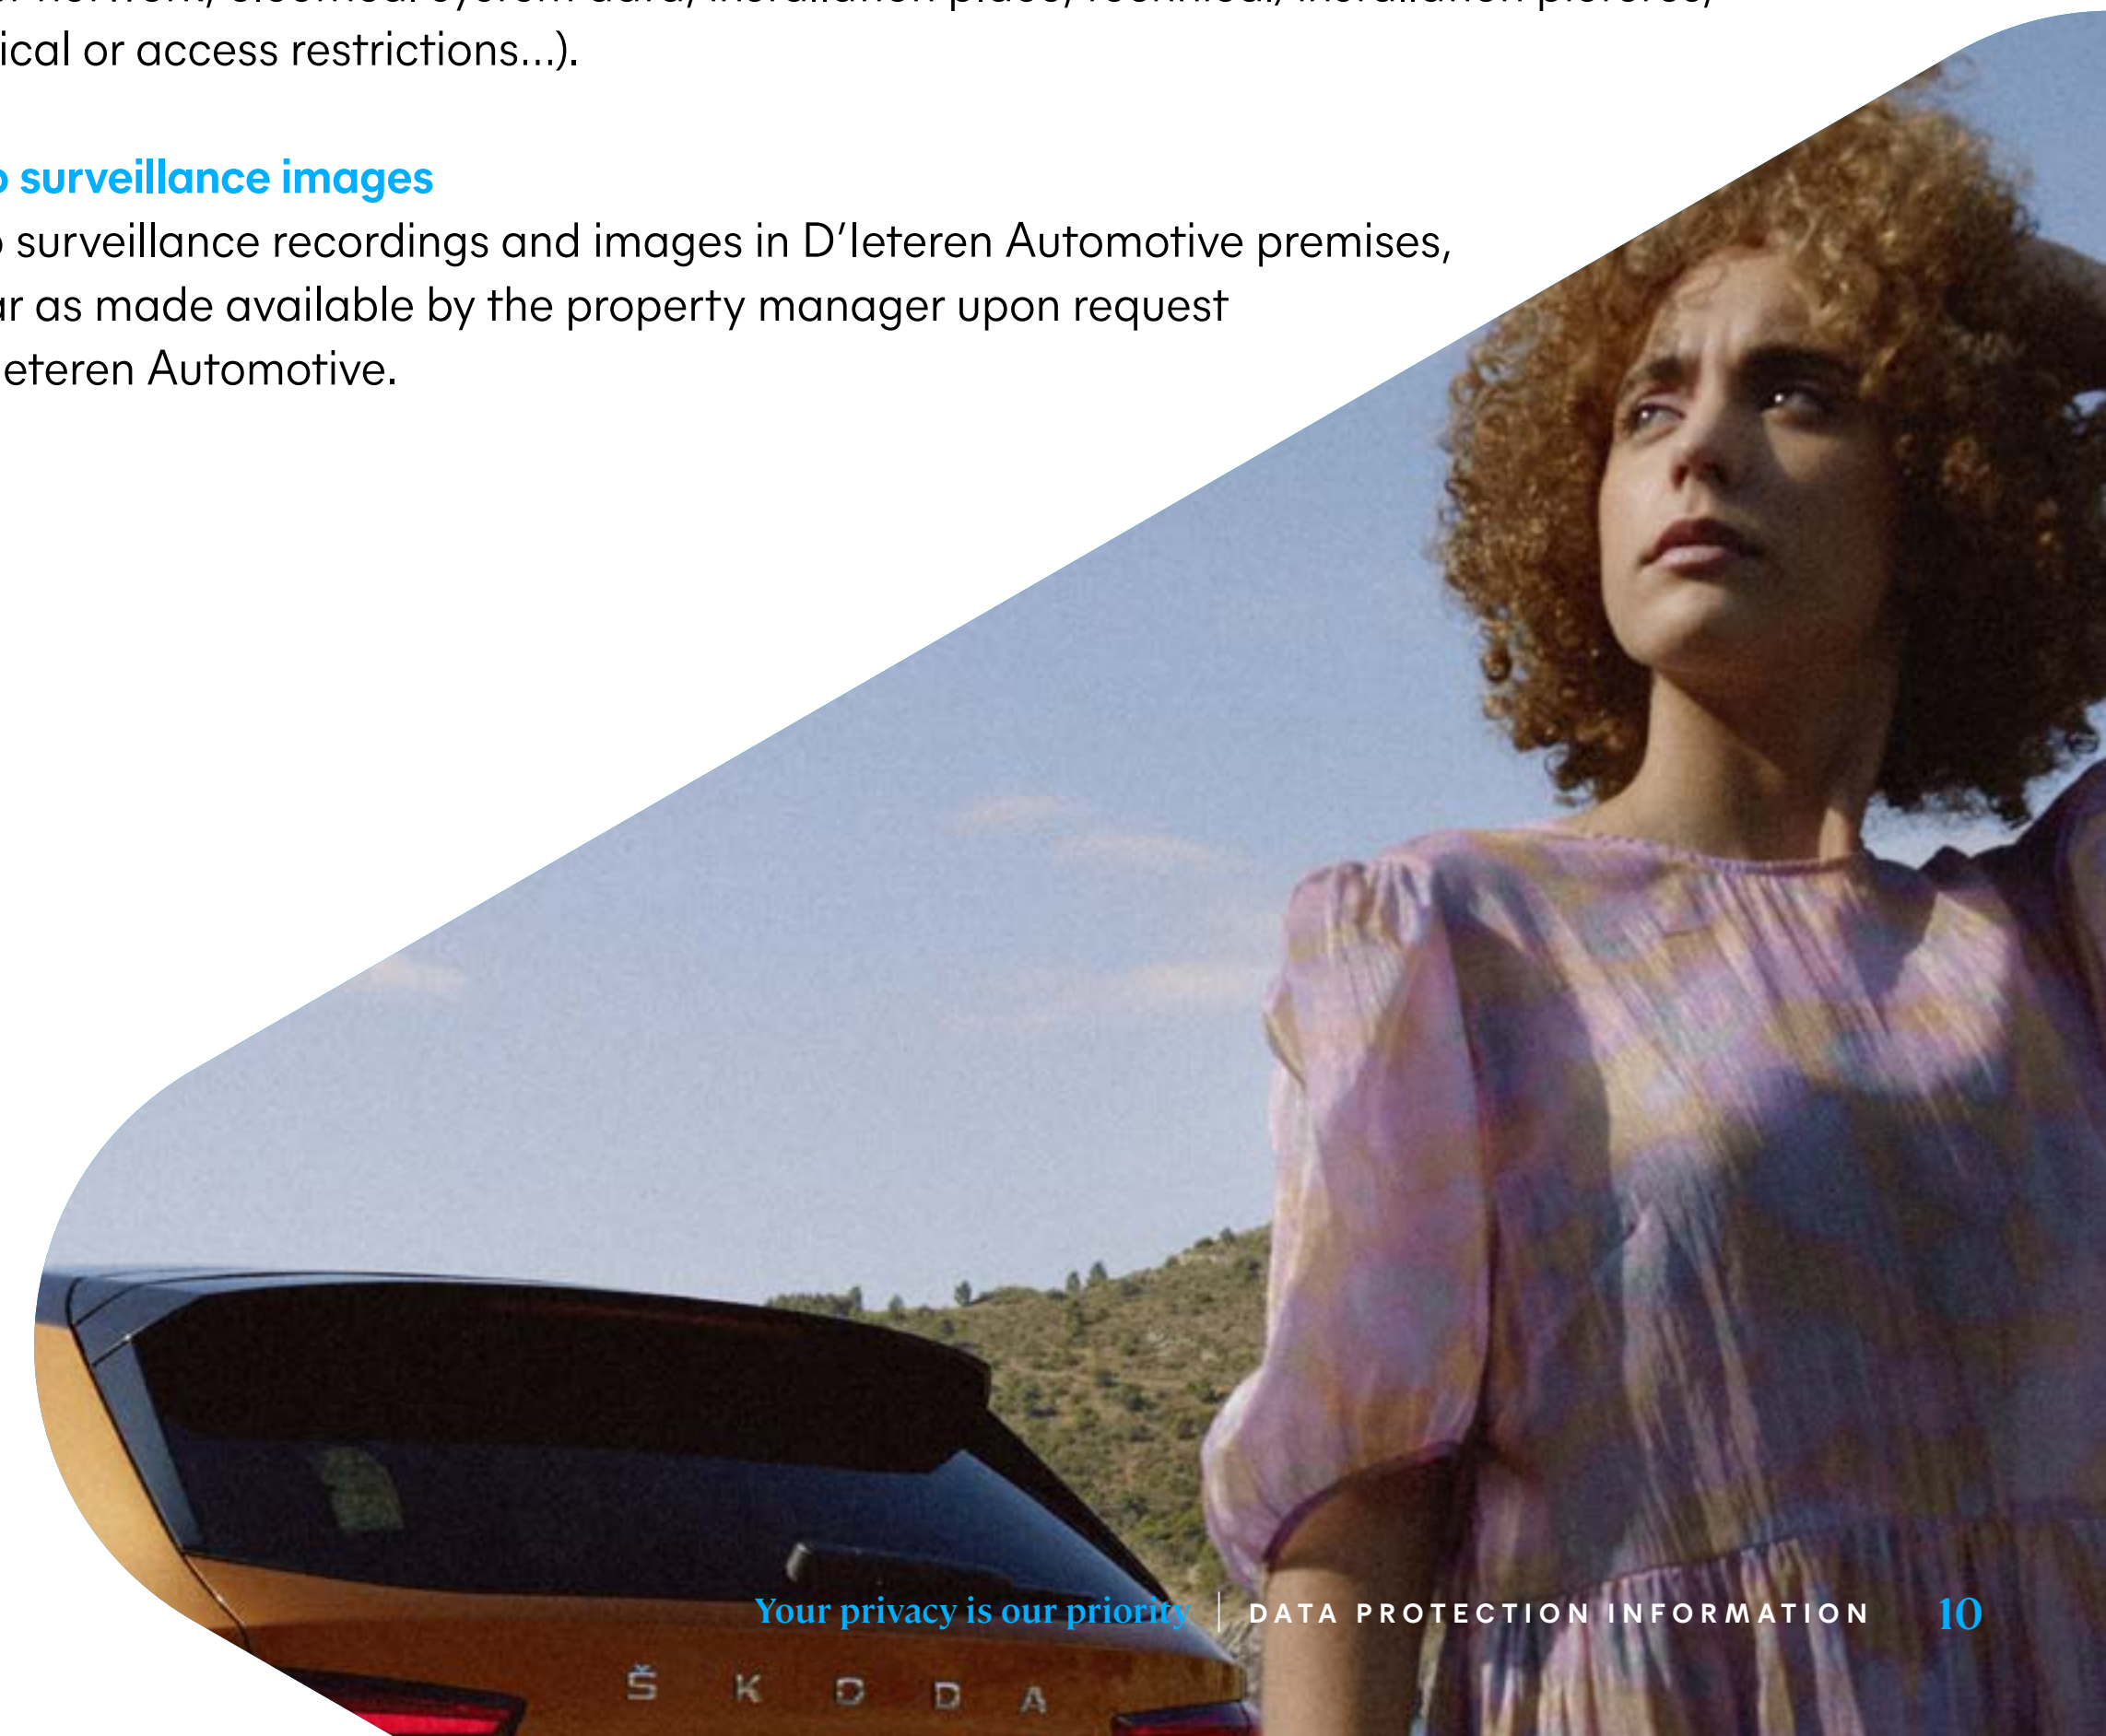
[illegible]
ical or access restrictions...).

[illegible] surveillance images

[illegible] surveillance recordings and images in D'Ieteren Automotive premises, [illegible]r as made available by the property manager upon request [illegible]eteren Automotive.

Your privacy is our priority | DATA PROTECTION INFORMATION 10

ŠKODA